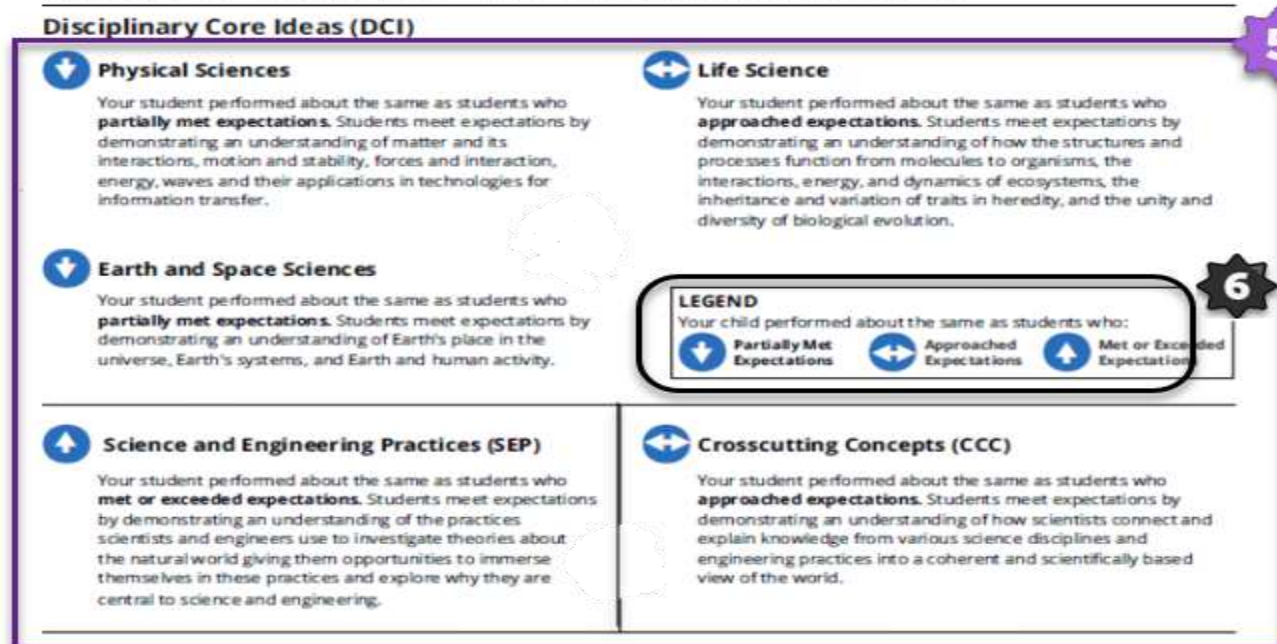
Disciplinary Core Ideas (DCI)

5

Physical Sciences

Your student performed about the same as students who **partially met expectations.** Students meet expectations by demonstrating an understanding of matter and its interactions, motion and stability, forces and interaction, energy, waves and their applications in technologies for information transfer.

Life Science

Your student performed about the same as students who **approached expectations.** Students meet expectations by demonstrating an understanding of how the structures and processes function from molecules to organisms, the interactions, energy, and dynamics of ecosystems, the inheritance and variation of traits in heredity, and the unity and diversity of biological evolution.

Earth and Space Sciences

Your student performed about the same as students who **partially met expectations.** Students meet expectations by demonstrating an understanding of Earth's place in the universe, Earth's systems, and Earth and human activity.

6

LEGEND
Your child performed about the same as students who:
Partially Met Expectations
Approached Expectations
Met or Exceeded Expectation

Science and Engineering Practices (SEP)

Your student performed about the same as students who **met or exceeded expectations.** Students meet expectations by demonstrating an understanding of the practices scientists and engineers use to investigate theories about the natural world giving them opportunities to immerse themselves in these practices and explore why they are central to science and engineering.

Crosscutting Concepts (CCC)

Your student performed about the same as students who **approached expectations.** Students meet expectations by demonstrating an understanding of how scientists connect and explain knowledge from various science disciplines and engineering practices into a coherent and scientifically based view of the world.